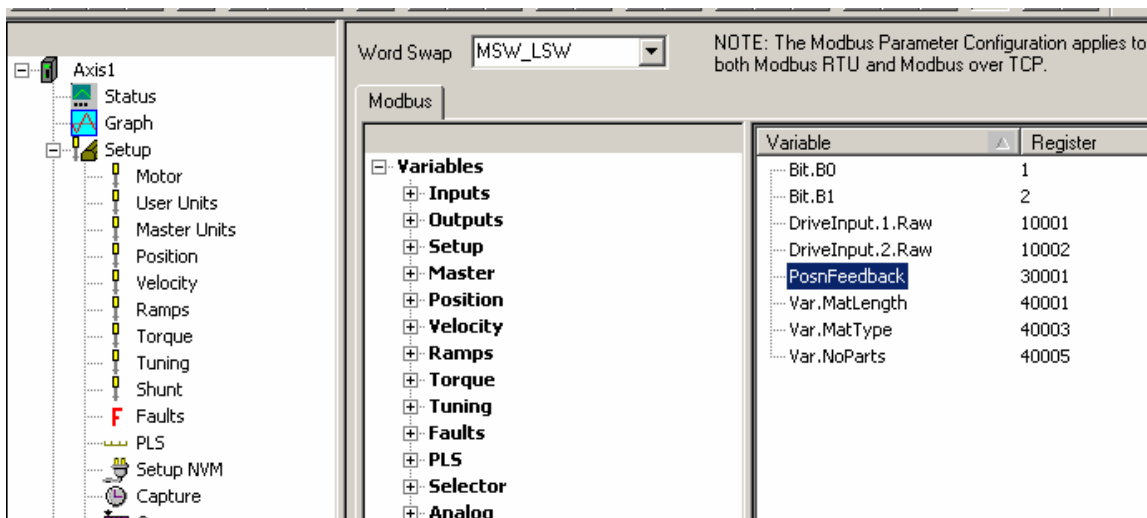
Axis1
Status
Graph
Setup
Motor
User Units
Master Units
Position
Velocity
Ramps
Torque
Tuning
Shunt
Faults
PLS
Setup NVM
Capture

Word Swap MSW_LSW

NOTE: The Modbus Parameter Configuration applies to both Modbus RTU and Modbus over TCP.

Modbus

Variables
Inputs
Outputs
Setup
Master
Position
Velocity
Ramps
Torque
Tuning
Faults
PLS
Selector
Analog

| Variable | Register |
|---|---|
| Bit.B0 | 1 |
| Bit.B1 | 2 |
| DriveInput.1.Raw | 10001 |
| DriveInput.2.Raw | 10002 |
| PosnFeedback | 30001 |
| Var.MatLength | 40001 |
| Var.MatType | 40003 |
| Var.NoParts | 40005 |